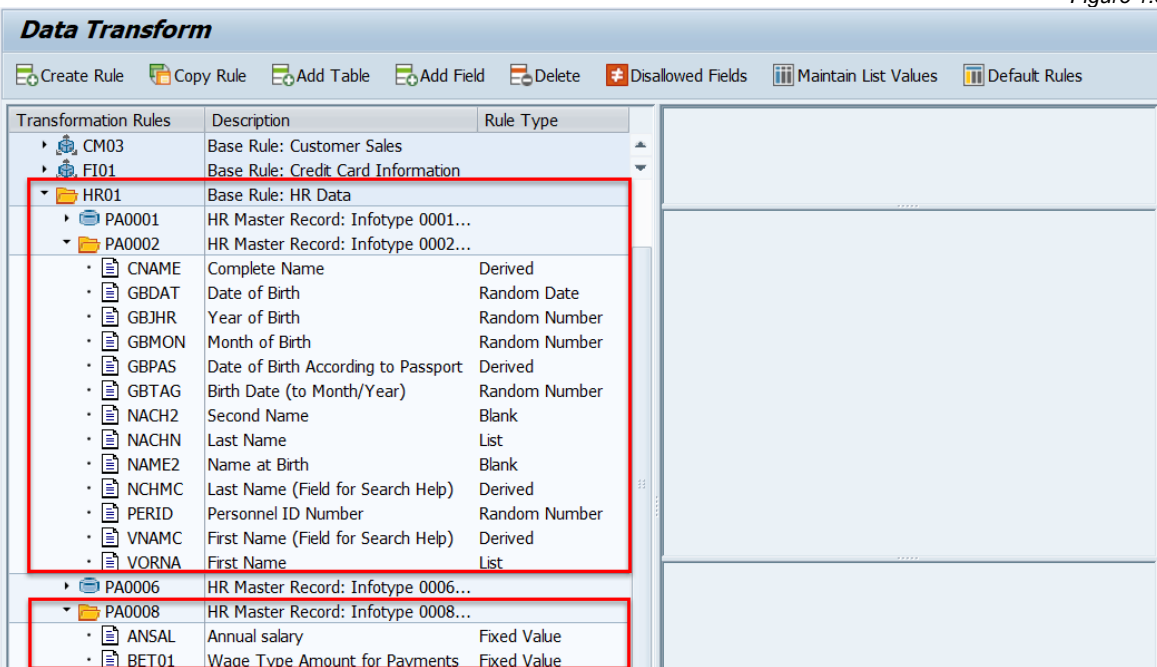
Figure 4.

Data Transform

Create Rule Copy Rule Add Table Add Field Delete Disallowed Fields Maintain List Values Default Rules

| Transformation Rules | Description | Rule Type |
|---|---|---|
| CM03 | Base Rule: Customer Sales | |
| FI01 | Base Rule: Credit Card Information | |
| HR01 | Base Rule: HR Data | |
| PA0001 | HR Master Record: Infotype 0001... | |
| PA0002 | HR Master Record: Infotype 0002... | |
| CNAME | Complete Name | Derived |
| GBDAT | Date of Birth | Random Date |
| GBJHR | Year of Birth | Random Number |
| GBMON | Month of Birth | Random Number |
| GBPAS | Date of Birth According to Passport | Derived |
| GBTAG | Birth Date (to Month/Year) | Random Number |
| NACH2 | Second Name | Blank |
| NACHN | Last Name | List |
| NAME2 | Name at Birth | Blank |
| NCHMC | Last Name (Field for Search Help) | Derived |
| PERID | Personnel ID Number | Random Number |
| VNAMC | First Name (Field for Search Help) | Derived |
| VORNA | First Name | List |
| PA0006 | HR Master Record: Infotype 0006... | |
| PA0008 | HR Master Record: Infotype 0008... | |
| ANSAL | Annual salary | Fixed Value |
| BET01 | Wage Type Amount for Payments | Fixed Value |